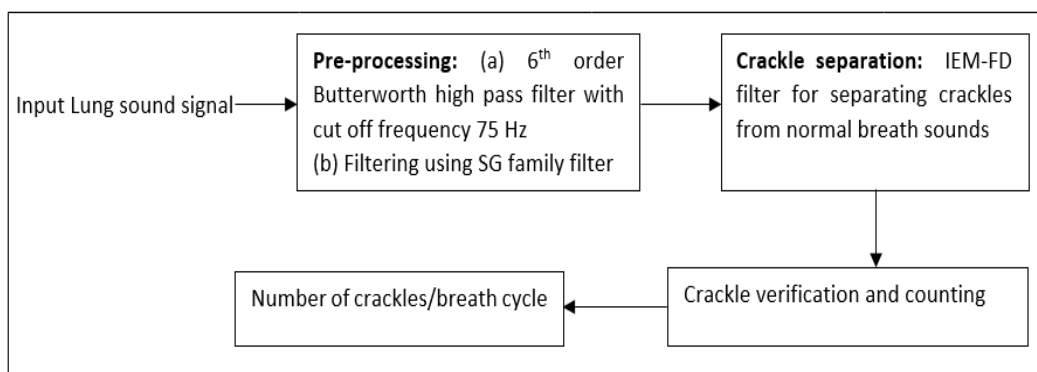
Input Lung sound signal

**Pre-processing:** (a) 6$^{th}$ order Butterworth high pass filter with cut off frequency 75 Hz
(b) Filtering using SG family filter

**Crackle separation:** IEM-FD filter for separating crackles from normal breath sounds

Crackle verification and counting

Number of crackles/breath cycle